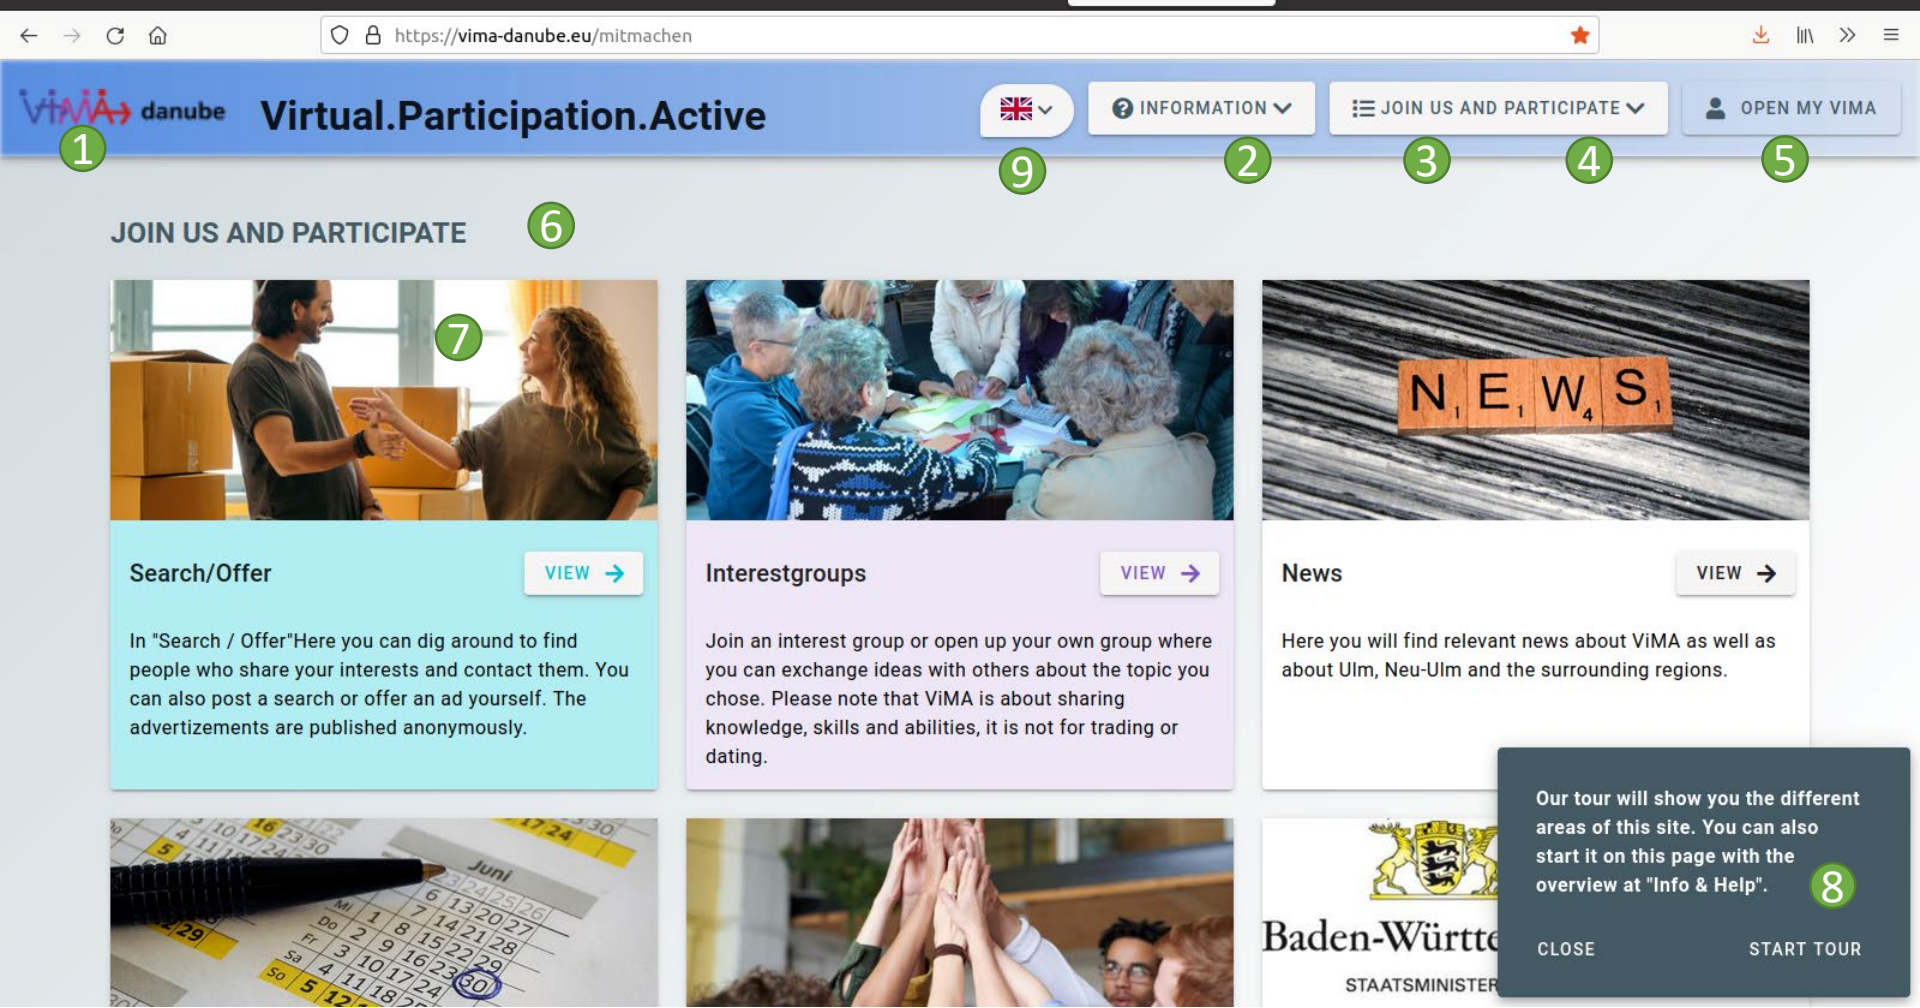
https://vima-danube.eu/mitmachen

ViMA danube Virtual.Participation.Active

INFORMATION JOIN US AND PARTICIPATE OPEN MY VIMA

1 9 2 3 4 5

JOIN US AND PARTICIPATE 6

7

N E W S

Search/Offer VIEW

In "Search / Offer"Here you can dig around to find people who share your interests and contact them. You can also post a search or offer an ad yourself. The advertizements are published anonymously.

Interestgroups VIEW

Join an interest group or open up your own group where you can exchange ideas with others about the topic you chose. Please note that ViMA is about sharing knowledge, skills and abilities, it is not for trading or dating.

News VIEW

Here you will find relevant news about ViMA as well as about Ulm, Neu-Ulm and the surrounding regions.

Juni

Baden-Württe

STAATSMINISTER

Our tour will show you the different areas of this site. You can also start it on this page with the overview at "Info & Help". 8

CLOSE START TOUR